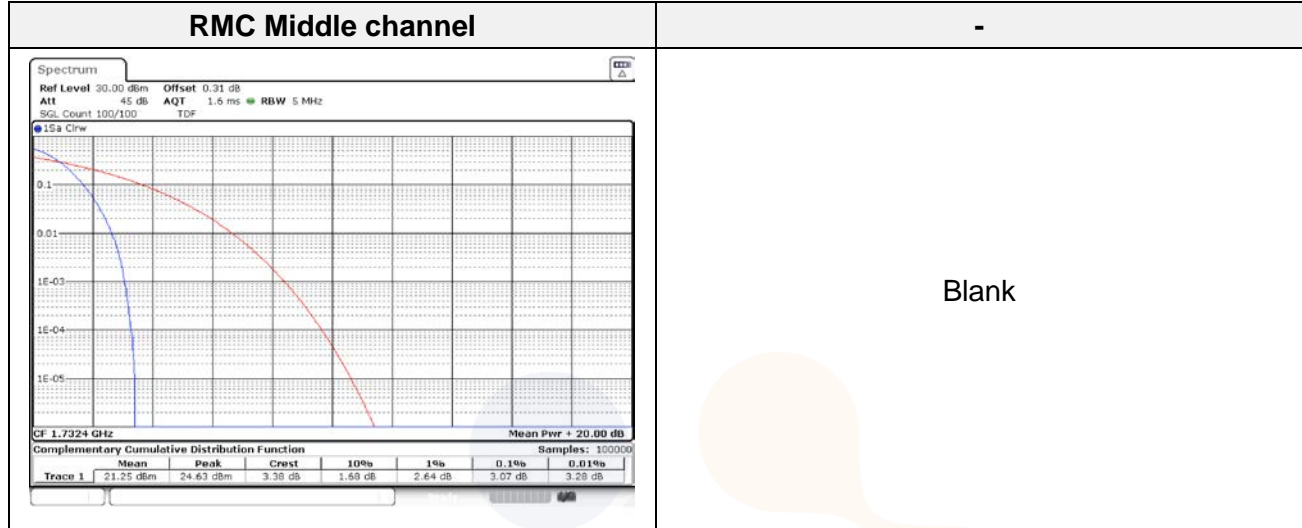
| RMC Middle channel | - |
|---|---|
| Spectrum<br>Ref Level 30.00 dBm Offset 0.31 dB<br>Att 45 dB AQT 1.6 ms RBW 5 MHz<br>SGL Count 100/100 TDF<br>1Sa Clrw<br>0.1<br>0.01<br>1E-03<br>1E-04<br>1E-05<br>CF 1.7324 GHz Mean Pwr + 20.00 dB<br>Complementary Cumulative Distribution Function Samples: 100000 | Blank |

| | Mean | Peak | Crest | 10% | 1% | 0.1% | 0.01% |
|---|---|---|---|---|---|---|---|
| Trace 1 | 21.25 dBm | 24.63 dBm | 3.38 dB | 1.68 dB | 2.64 dB | 3.07 dB | 3.28 dB |